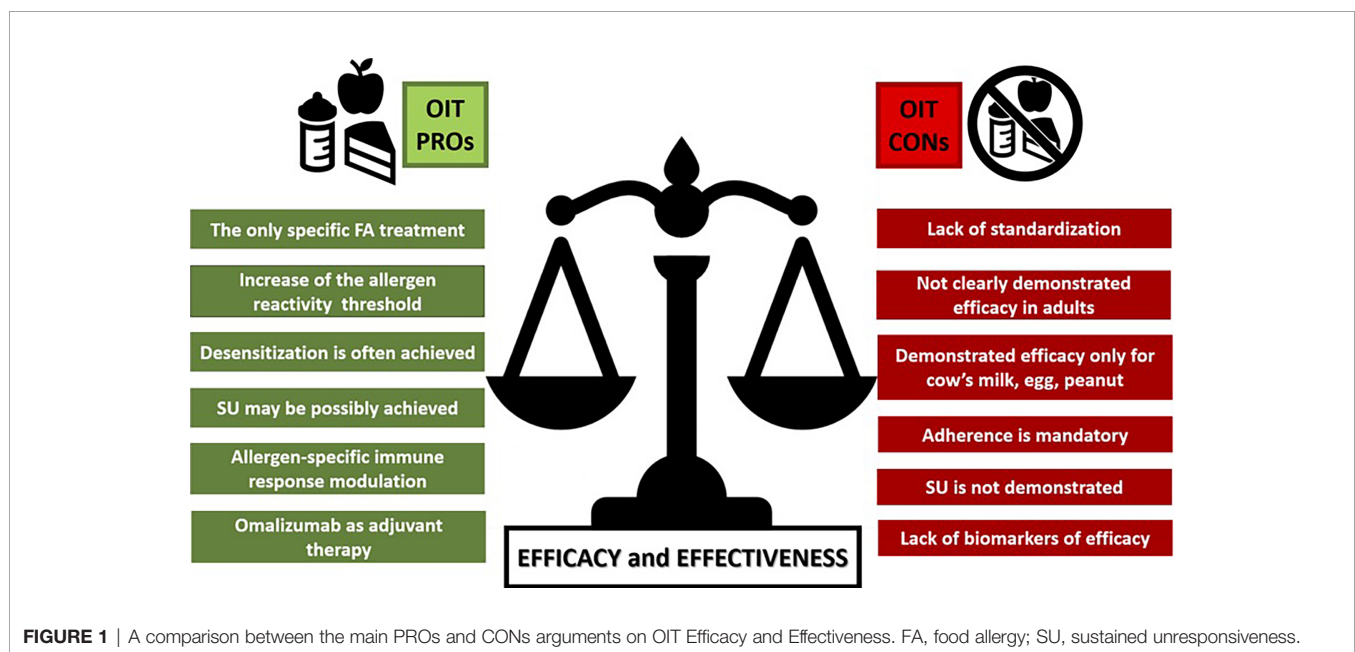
OIT PROs

The only specific FA treatment

Increase of the allergen reactivity threshold

Desensitization is often achieved

SU may be possibly achieved

Allergen-specific immune response modulation

Omalizumab as adjuvant therapy

EFFICACY and EFFECTIVENESS

OIT CONs

Lack of standardization

Not clearly demonstrated efficacy in adults

Demonstrated efficacy only for cow's milk, egg, peanut

Adherence is mandatory

SU is not demonstrated

Lack of biomarkers of efficacy

FIGURE 1 | A comparison between the main PROs and CONs arguments on OIT Efficacy and Effectiveness. FA, food allergy; SU, sustained unresponsiveness.